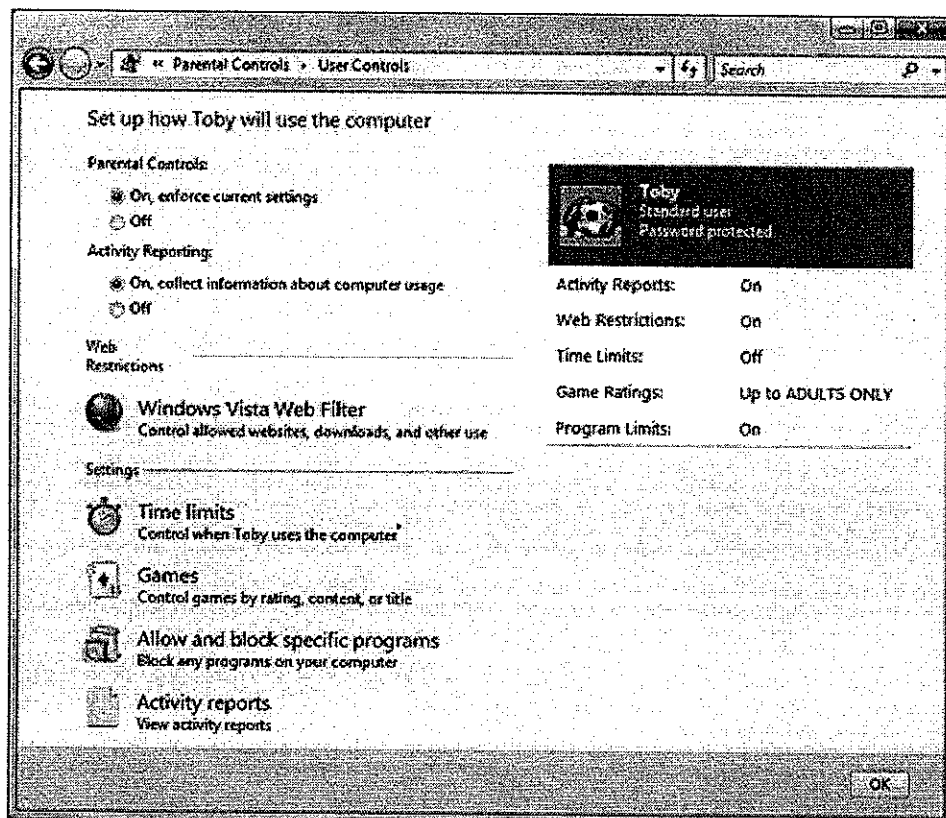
« Parental Controls › User Controls

Search

Set up how Toby will use the computer

Parental Controls:

On, enforce current settings

Off

Activity Reporting:

On, collect information about computer usage

Off

Web Restrictions

Windows Vista Web Filter
Control allowed websites, downloads, and other use

Settings

Time limits
Control when Toby uses the computer

Games
Control games by rating, content, or title

Allow and block specific programs
Block any programs on your computer

Activity reports
View activity reports

Toby
Standard user
Password protected

| | |
|---|---|
| Activity Reports: | On |
| Web Restrictions: | On |
| Time Limits: | Off |
| Game Ratings: | Up to ADULTS ONLY |
| Program Limits: | On |

OK